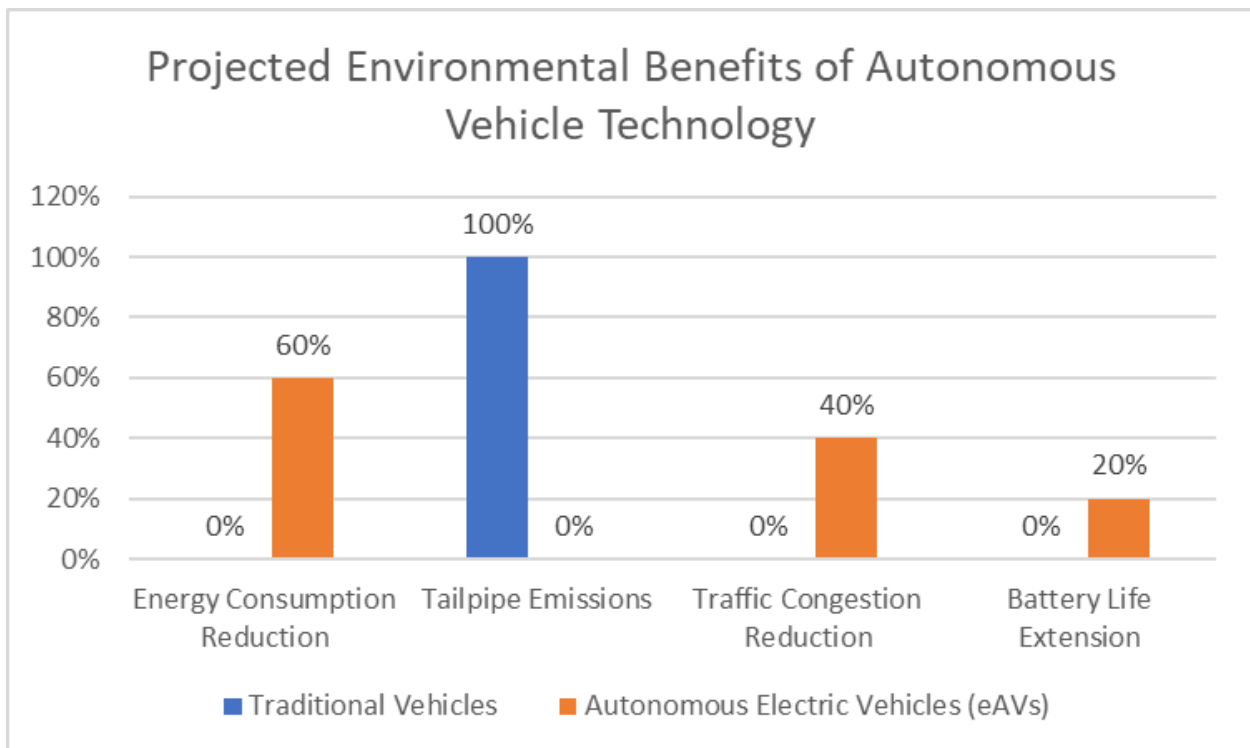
Projected Environmental Benefits of Autonomous Vehicle Technology

120%
100%
80%
60%
40%
20%
0%

0%
60%
100%
0%
0%
40%
0%
20%

Energy Consumption Reduction
Tailpipe Emissions
Traffic Congestion Reduction
Battery Life Extension

Traditional Vehicles
Autonomous Electric Vehicles (eAVs)